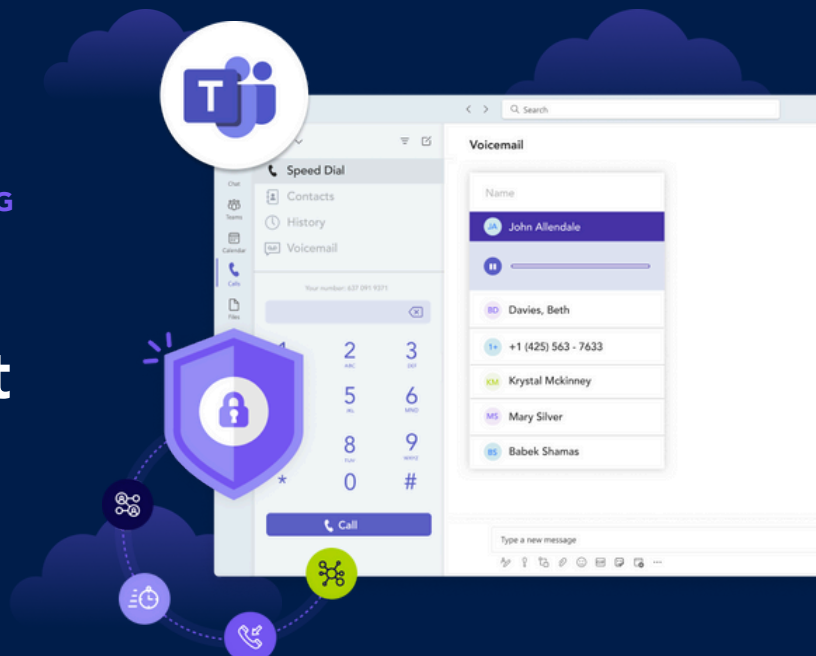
G

t

T

Search

Chat
Teams
Calendar
Calls
Files

Speed Dial
Contacts
History
Voicemail

Your number: 637 091 9371

2
ABC
3
DEF
5
JKL
6
MNO
8
TUV
9
WXYZ
*
0
#

Call

Voicemail

Name

JA John Allendale

BD Davies, Beth

1+ +1 (425) 563 - 7633

KM Krystal Mckinney

MS Mary Silver

BS Babek Shamas

Type a new message